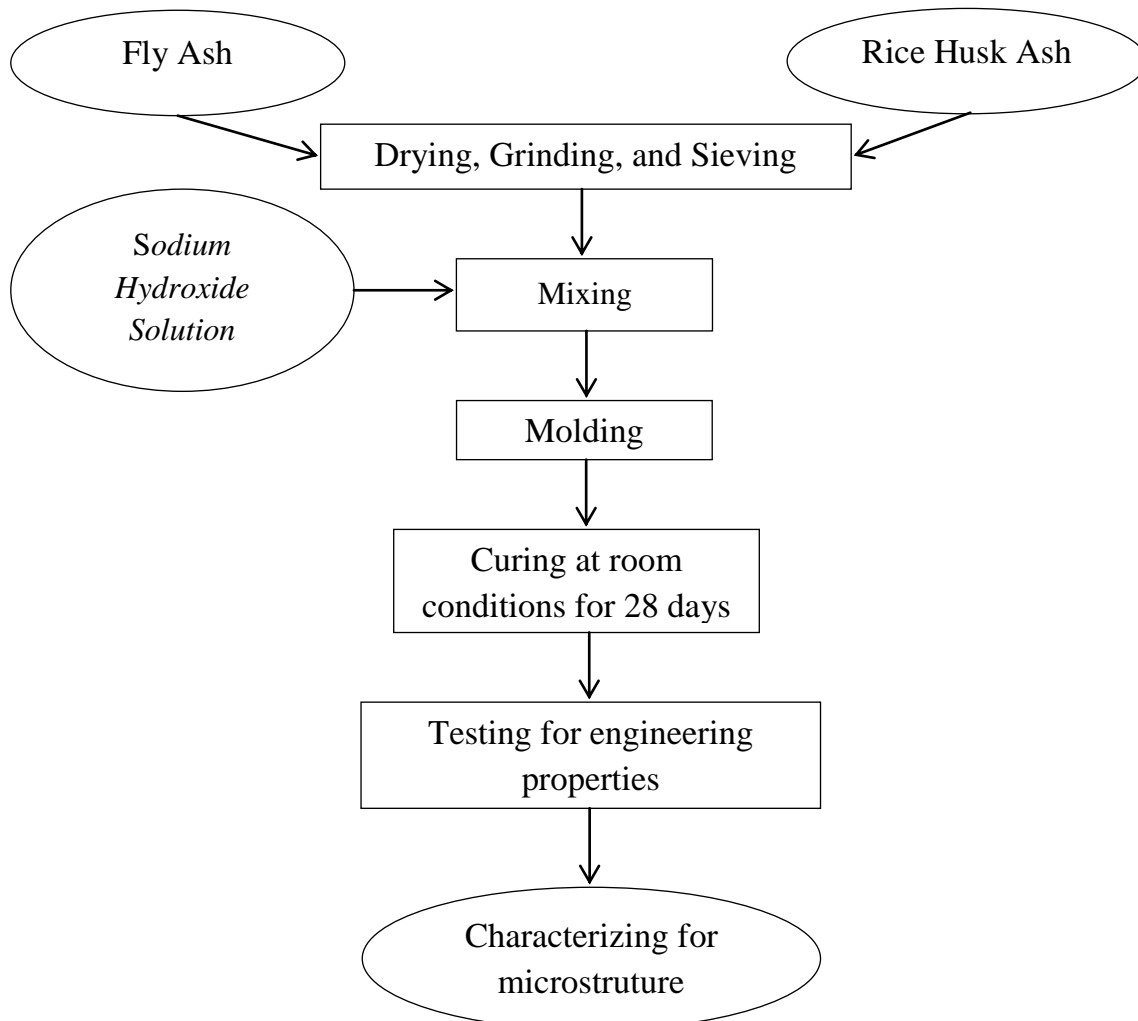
Fly Ash

Rice Husk Ash

Drying, Grinding, and Sieving

Sodium Hydroxide Solution

Mixing

Molding

Curing at room conditions for 28 days

Testing for engineering properties

Characterizing for microstruture